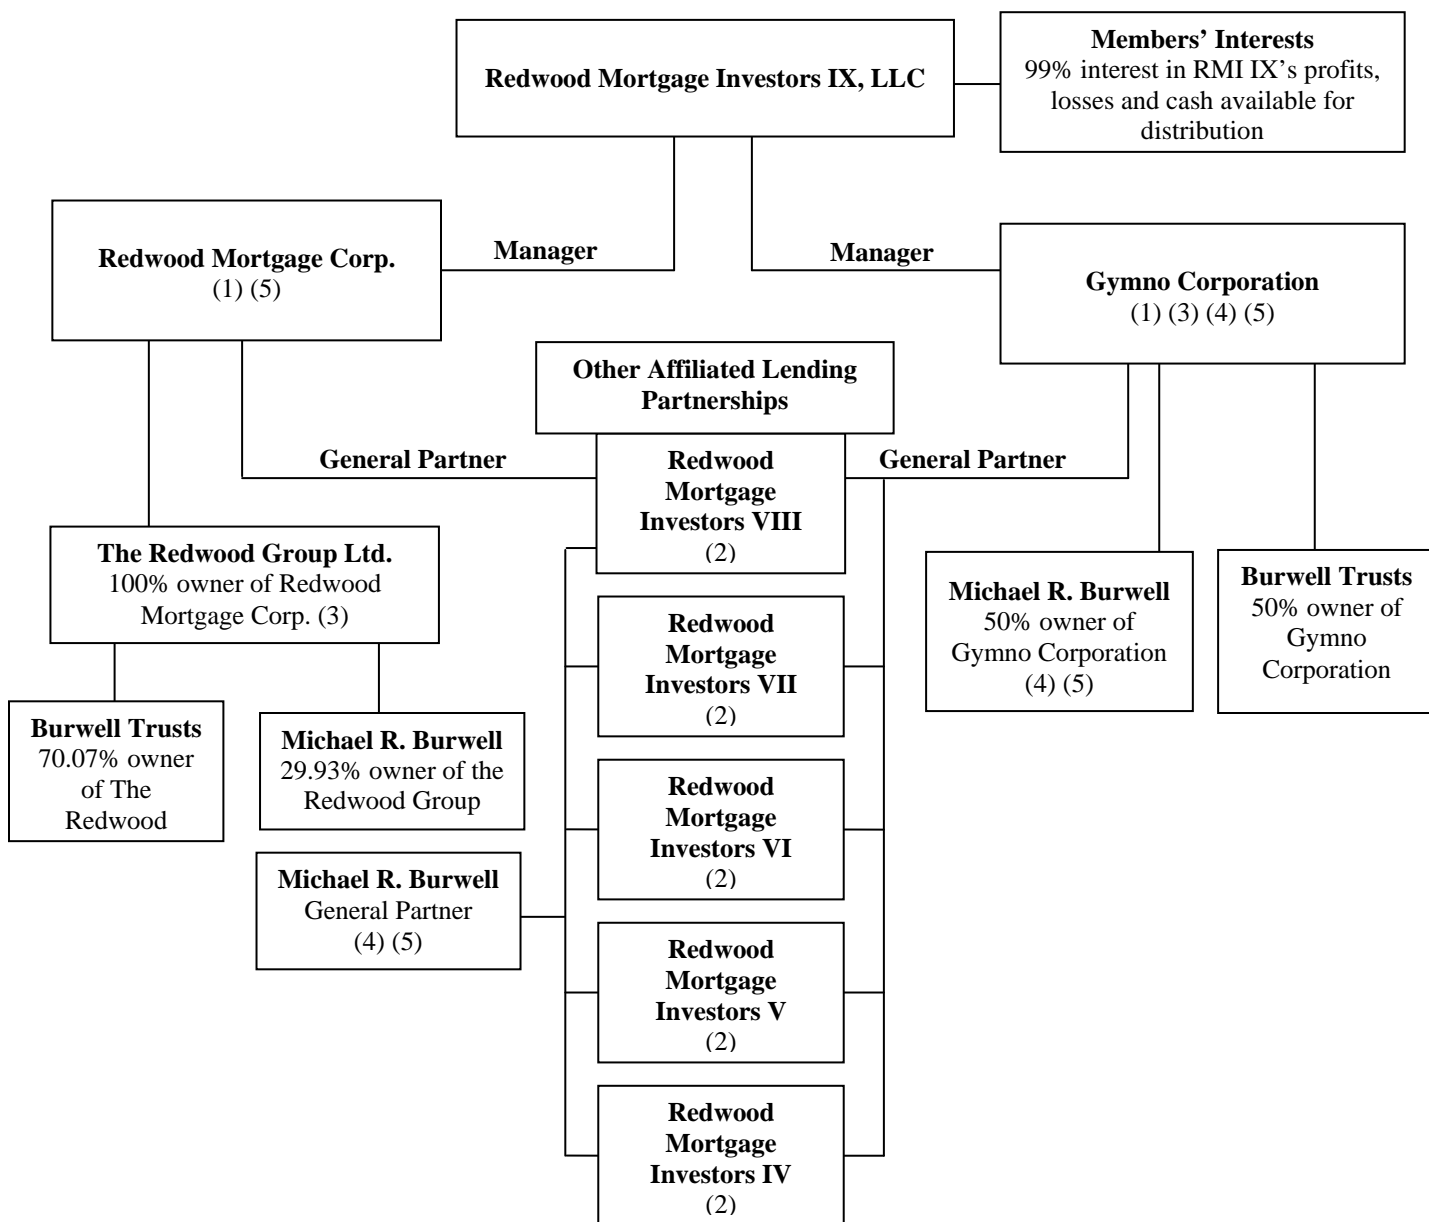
Redwood Mortgage Investors IX, LLC

Members' Interests
99% interest in RMI IX's profits, losses and cash available for distribution

Redwood Mortgage Corp.
(1) (5)

Manager

Manager

Gymno Corporation
(1) (3) (4) (5)

Other Affiliated Lending Partnerships

General Partner

General Partner

Redwood Mortgage Investors VIII
(2)

The Redwood Group Ltd.
100% owner of Redwood Mortgage Corp. (3)

Michael R. Burwell
50% owner of Gymno Corporation
(4) (5)

Burwell Trusts
50% owner of Gymno Corporation

Redwood Mortgage Investors VII
(2)

Burwell Trusts
70.07% owner of The Redwood

Michael R. Burwell
29.93% owner of the Redwood Group

Redwood Mortgage Investors VI
(2)

Michael R. Burwell
General Partner
(4) (5)

Redwood Mortgage Investors V
(2)

Redwood Mortgage Investors IV
(2)